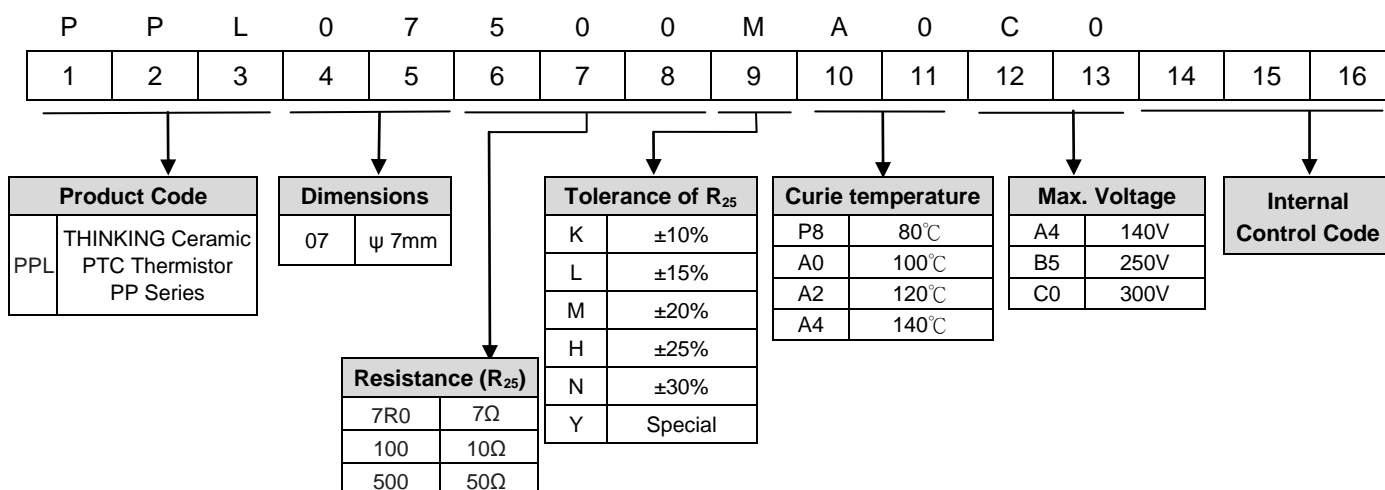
P P L 0 7 5 0 0 M A 0 C 0

| 1 | 2 | 3 | 4 | 5 | 6 | 7 | 8 | 9 | 10 | 11 | 12 | 13 | 14 | 15 | 16 |
|---|---|---|---|---|---|---|---|---|---|---|---|---|---|---|---|

| Product Code | |
|---|---|
| PPL | THINKING Ceramic PTC Thermistor PP Series |

| Dimensions | |
|---|---|
| 07 | ψ 7mm |

| Resistance ($R_{25}$) | |
|---|---|
| 7R0 | 7Ω |
| 100 | 10Ω |
| 500 | 50Ω |

| Tolerance of $R_{25}$ | |
|---|---|
| K | ±10% |
| L | ±15% |
| M | ±20% |
| H | ±25% |
| N | ±30% |
| Y | Special |

| Curie temperature | |
|---|---|
| P8 | 80℃ |
| A0 | 100℃ |
| A2 | 120℃ |
| A4 | 140℃ |

| Max. Voltage | |
|---|---|
| A4 | 140V |
| B5 | 250V |
| C0 | 300V |

Internal Control Code